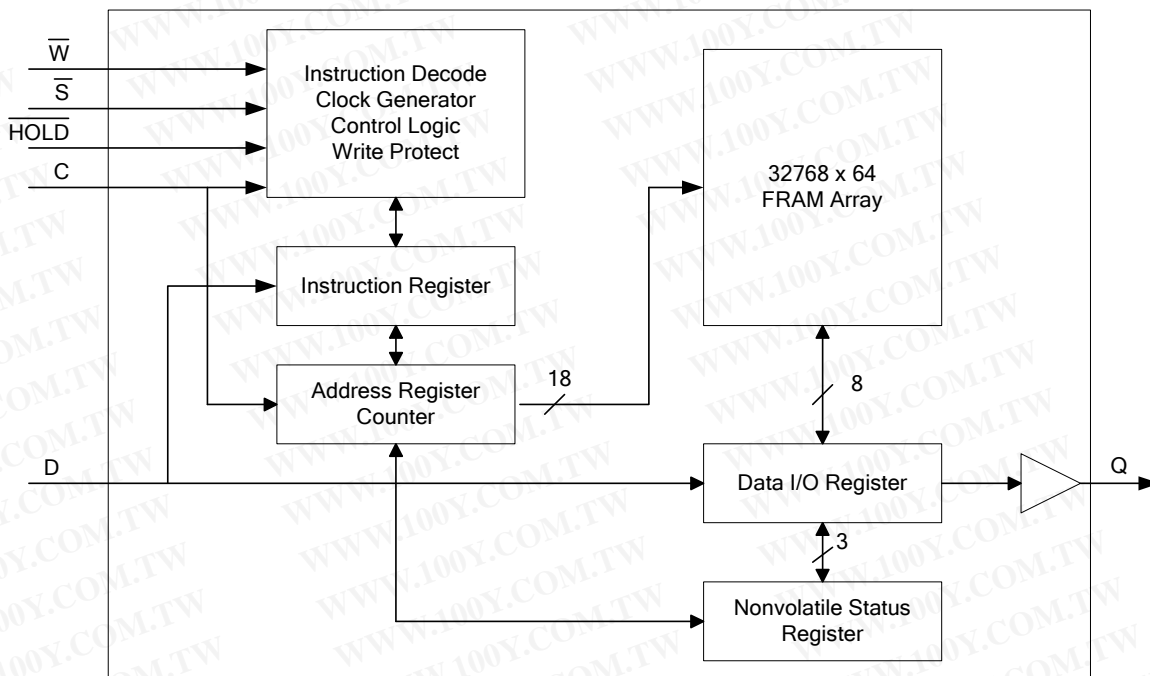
$\overline{W}$
$\overline{S}$
$\overline{HOLD}$
C

Instruction Decode
Clock Generator
Control Logic
Write Protect

32768 x 64
FRAM Array

Instruction Register

Address Register
Counter

18

8

D

Data I/O Register

Q

3

Nonvolatile Status
Register

WWW.100Y.COM.TW